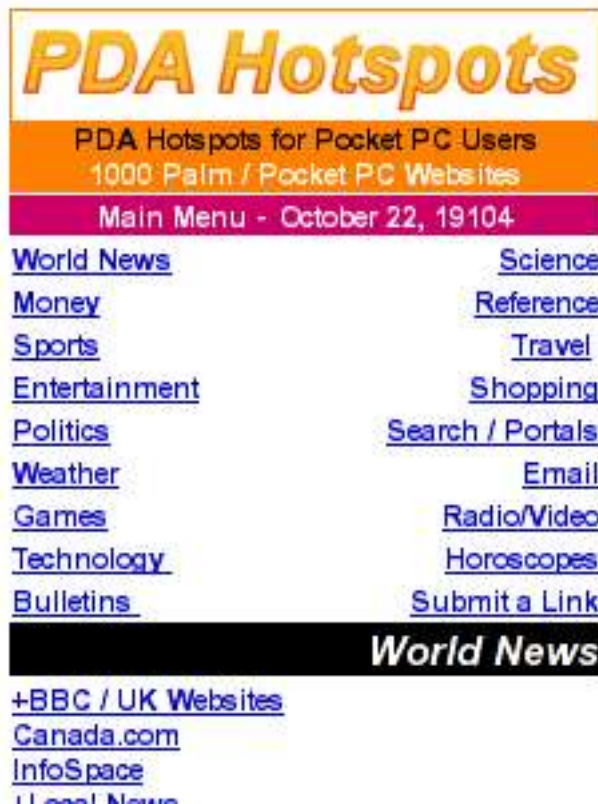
PDA Hotspots

PDA Hotspots for Pocket PC Users
1000 Palm / Pocket PC Websites

Main Menu - October 22, 19104

| | |
|---|---|
| World News | Science |
| Money | Reference |
| Sports | Travel |
| Entertainment | Shopping |
| Politics | Search / Portals |
| Weather | Email |
| Games | Radio/Video |
| Technology | Horoscopes |
| Bulletins | Submit a Link |

World News

+BBC / UK Websites
Canada.com
InfoSpace
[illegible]